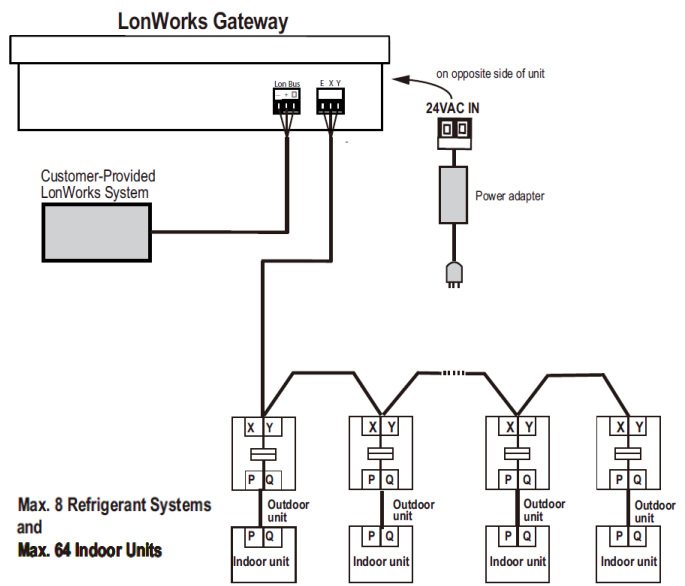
LonWorks Gateway

Lon Bus

E X Y

on opposite side of unit

24VAC IN

Customer-Provided LonWorks System

Power adapter

X Y

P Q

Outdoor unit

P Q

Indoor unit

X Y

P Q

Outdoor unit

P Q

Indoor unit

X Y

P Q

Outdoor unit

P Q

Indoor unit

X Y

P Q

Outdoor unit

P Q

Indoor unit

Max. 8 Refrigerant Systems and Max. 64 Indoor Units